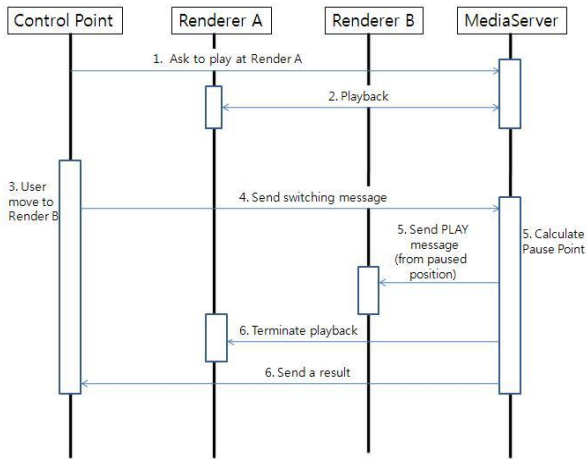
Control Point

Renderer A

Renderer B

MediaServer

1. Ask to play at Render A

2. Playback

3. User move to Render B

4. Send switching message

5. Send PLAY message (from paused position)

5. Calculate Pause Point

6. Terminate playback

6. Send a result